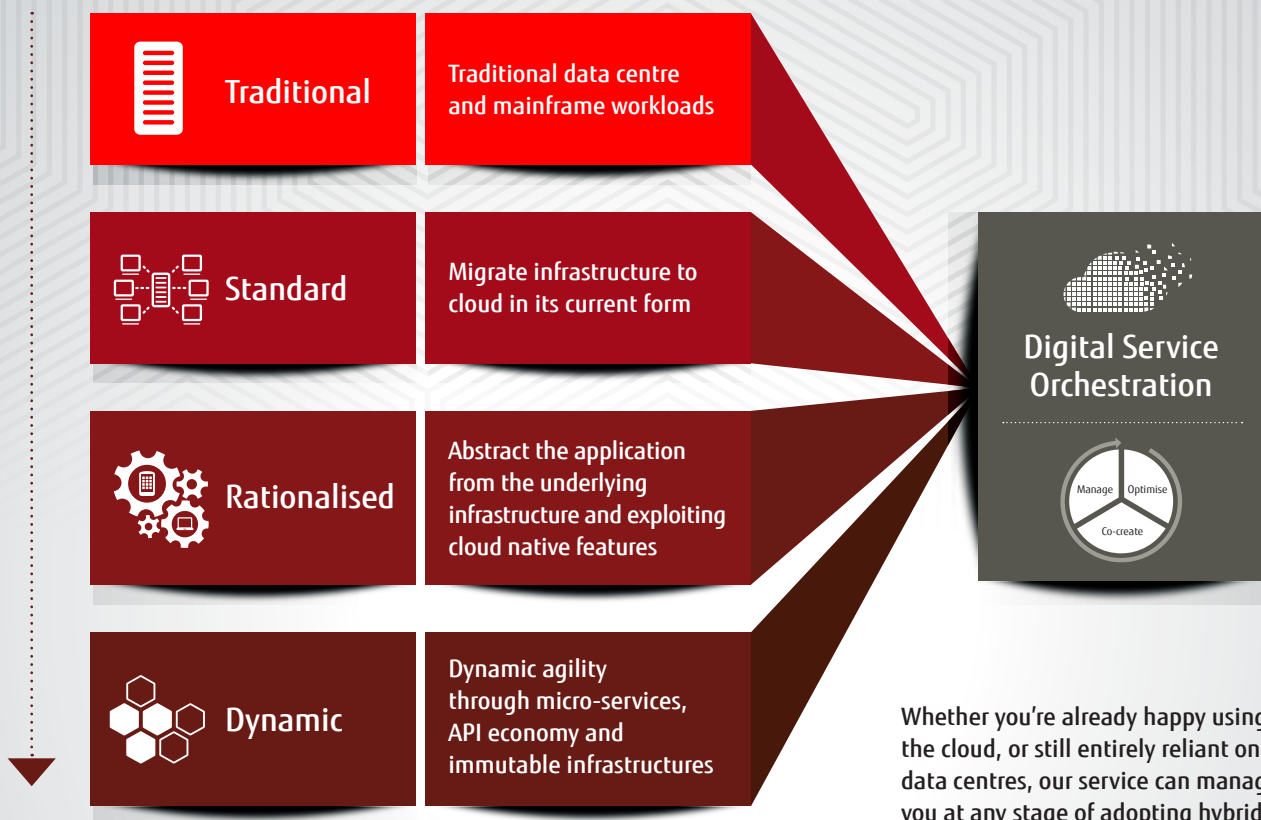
Traditional

Traditional data centre and mainframe workloads

Standard

Migrate infrastructure to cloud in its current form

Rationalised

Abstract the application from the underlying infrastructure and exploiting cloud native features

Dynamic

Dynamic agility through micro-services, API economy and immutable infrastructures

Digital Service Orchestration

Manage
Optimise
Co-create

Whether you're already happy usin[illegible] the cloud, or still entirely reliant on data centres, our service can mana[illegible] you at any stage of adopting hybri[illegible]